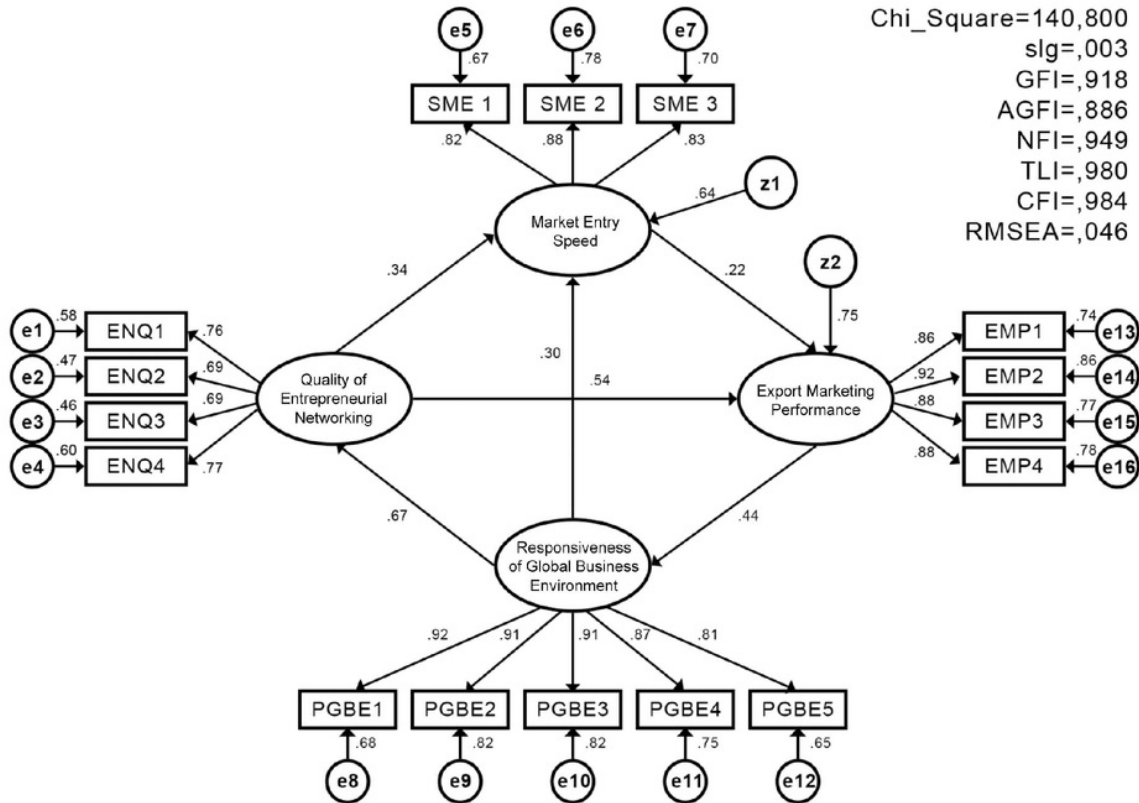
Chi_Square=140,800
slg=,003
GFI=,918
AGFI=,886
NFI=,949
TLI=,980
CFI=,984
RMSEA=,046

e5
.67
e6
.78
e7
.70
SME 1
SME 2
SME 3
.82
.88
.83
z1
.64
Market Entry Speed
.34
.22
z2
.75
e1
.58
ENQ1
.76
e2
.47
ENQ2
.69
e3
.46
ENQ3
.69
e4
.60
ENQ4
.77
Quality of Entrepreneurial Networking
.30
.54
Export Marketing Performance
.86
EMP1
.74
e13
.92
EMP2
.86
e14
.88
EMP3
.77
e15
.88
EMP4
.78
e16
.67
.44
Responsiveness of Global Business Environment
.92
.91
.91
.87
.81
PGBE1
PGBE2
PGBE3
PGBE4
PGBE5
.68
.82
.82
.75
.65
e8
e9
e10
e11
e12